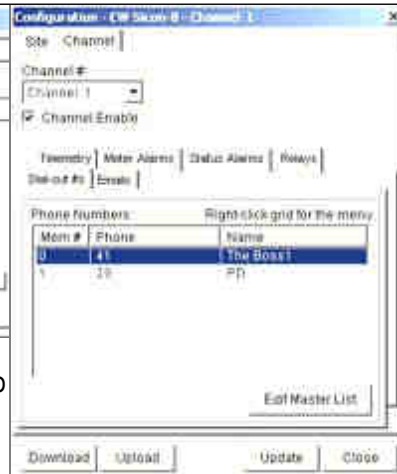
Configuration - CW Sicon-8 - Channel 1

Site Channel

Channel #
Channel 1

Channel Enable

Telemetry Meter Alarms Status Alarms Relays
Dial-out #s Emails

Phone Numbers Right-click grid for the menu

| Mem # | Phone | Name |
|---|---|---|
| 0 | 41 | The Boss1 |
| 1 | 20 | PD |

Edit Master List

Download Upload Update Close